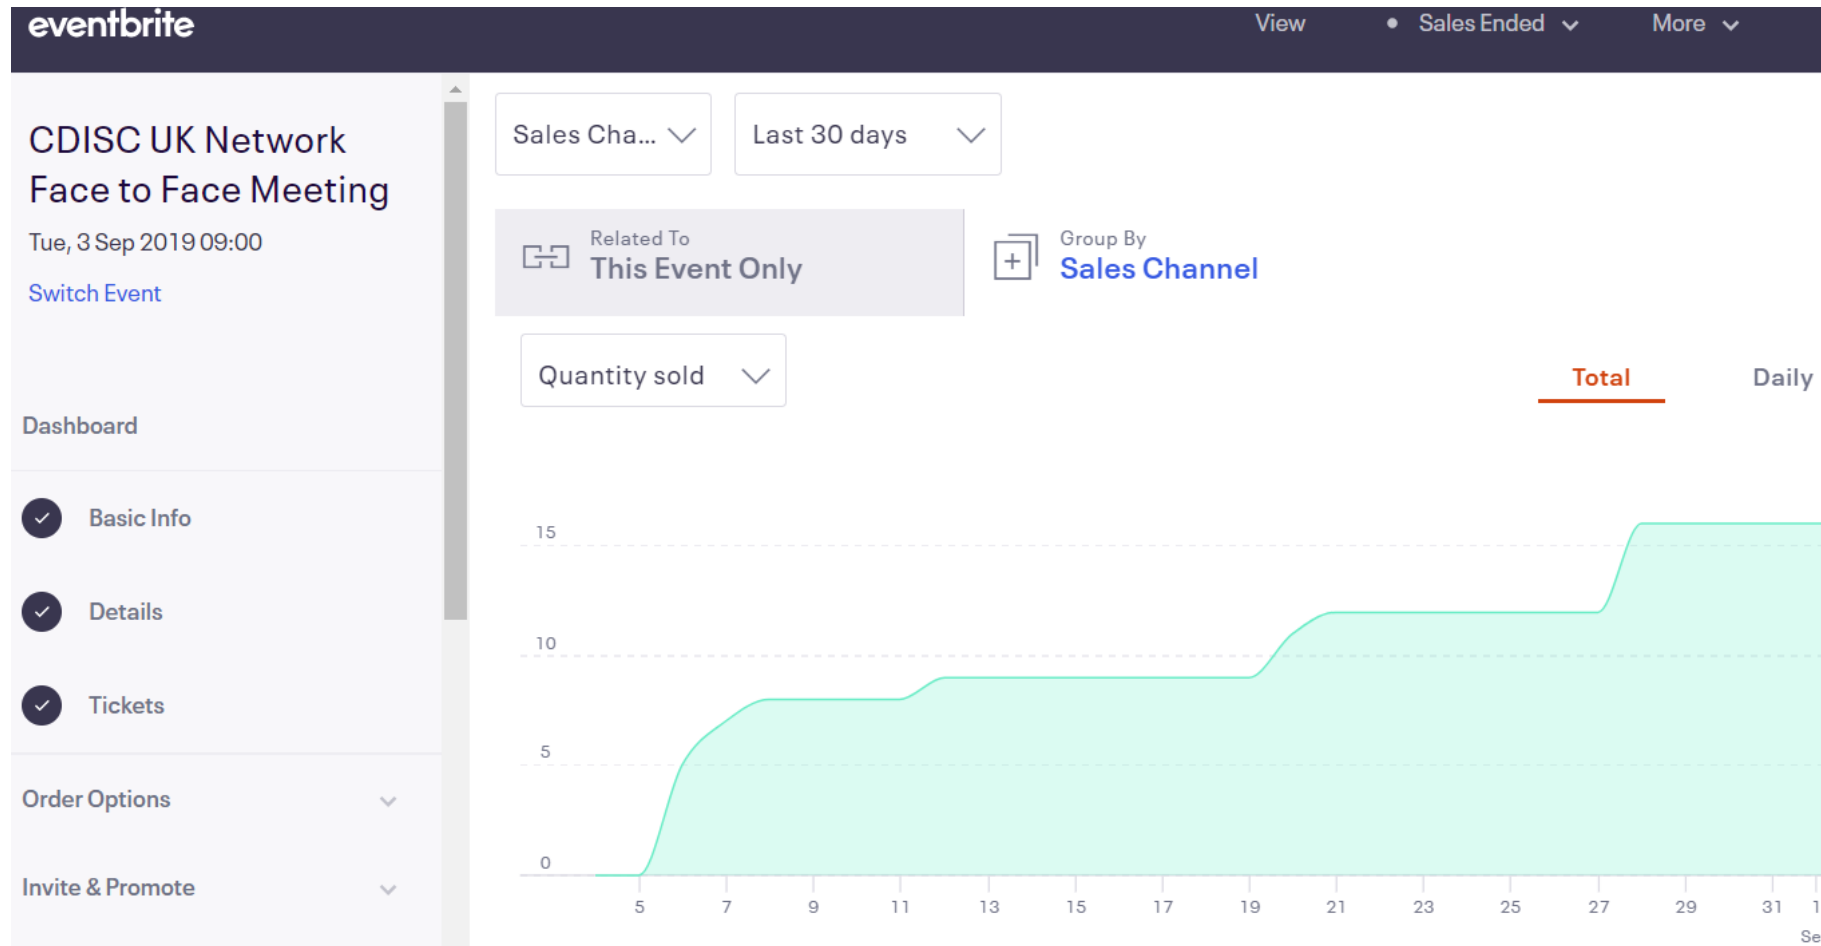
eventbrite

View

Sales Ended

More

CDISC UK Network Face to Face Meeting

Tue, 3 Sep 2019 09:00

Switch Event

Dashboard

Basic Info

Details

Tickets

Order Options

Invite & Promote

Sales Cha...

Last 30 days

Related To
This Event Only

Group By
Sales Channel

Quantity sold

Total

Daily

15
10
5
0

5 7 9 11 13 15 17 19 21 23 25 27 29 31 1

Se